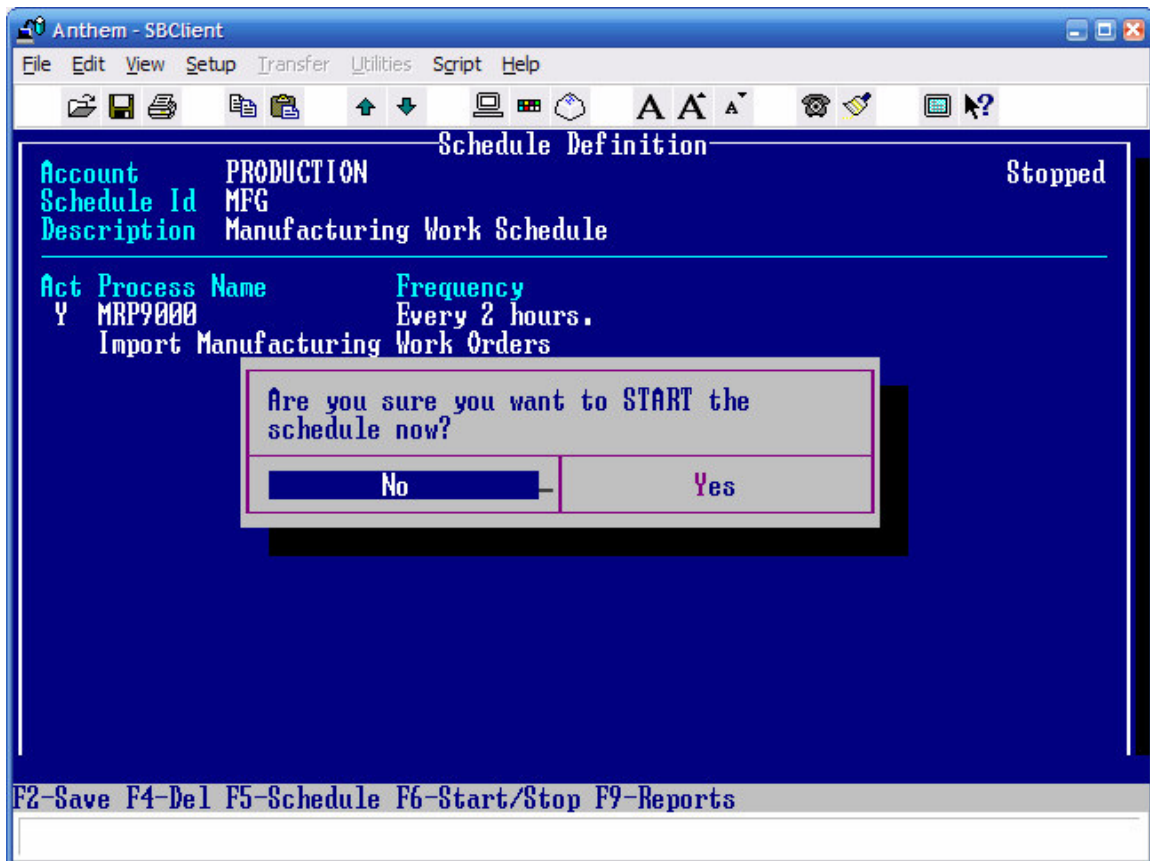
Anthem - SBClient

File Edit View Setup Transfer Utilities Script Help

Schedule Definition

Account PRODUCTION Stopped
Schedule Id MFG
Description Manufacturing Work Schedule

Act Process Name Frequency
Y MRP9000 Every 2 hours.
Import Manufacturing Work Orders

Are you sure you want to START the schedule now?

No

Yes

F2-Save F4-Del F5-Schedule F6-Start/Stop F9-Reports